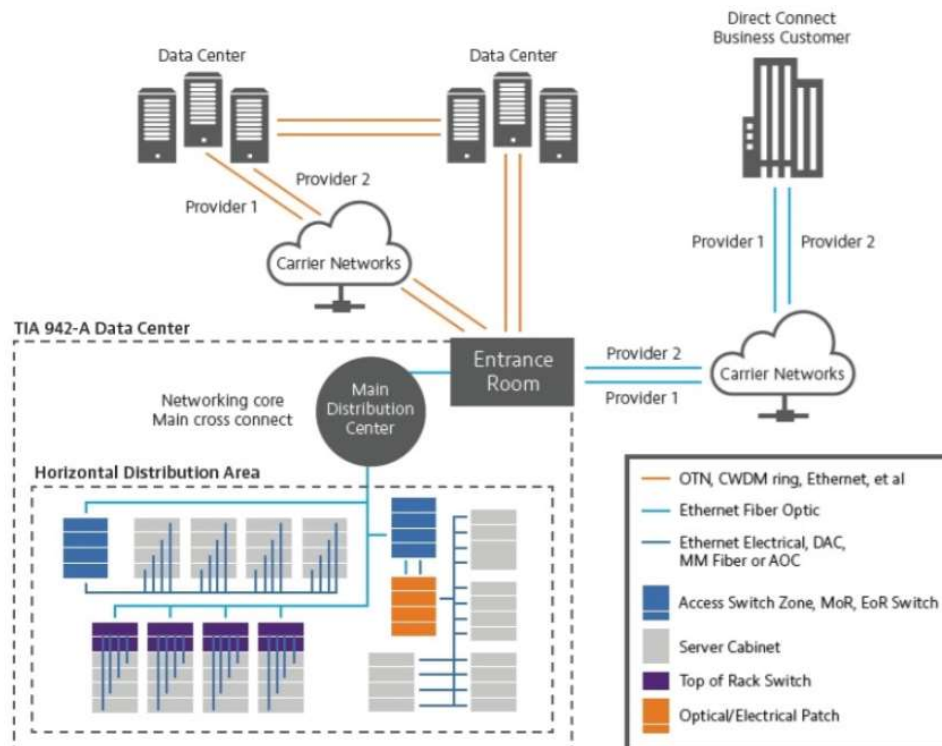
Data Center

Data Center

Direct Connect Business Customer

Provider 2

Provider 1

Carrier Networks

Provider 1

Provider 2

TIA 942-A Data Center

Entrance Room

Provider 2

Provider 1

Carrier Networks

Networking core
Main cross connect

Main Distribution Center

Horizontal Distribution Area

OTN, CWDM ring, Ethernet, et al

Ethernet Fiber Optic

Ethernet Electrical, DAC, MM Fiber or AOC

Access Switch Zone, MoR, EoR Switch

Server Cabinet

Top of Rack Switch

Optical/Electrical Patch